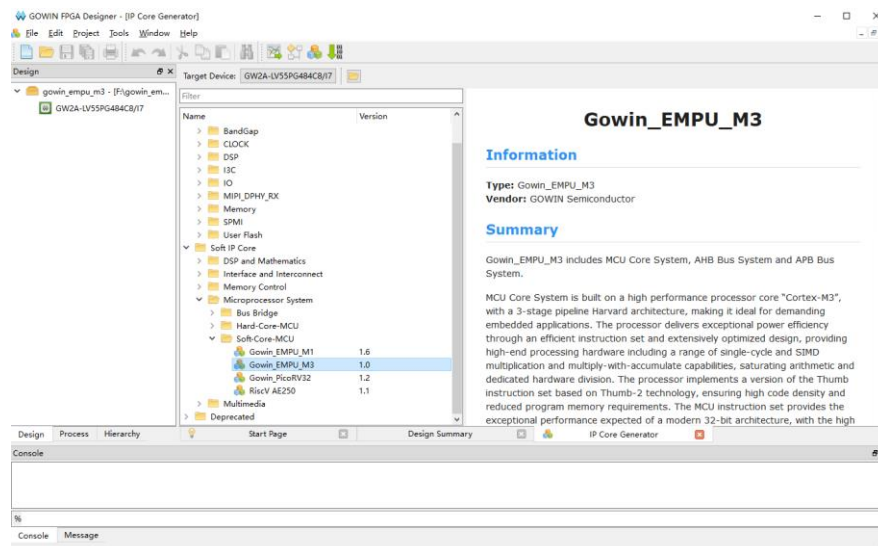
GOWIN FPGA Designer - [IP Core Generator]

File Edit Project Tools Window Help

Design

gowin_empu_m3 - [F:\gowin_em...
GW2A-LV55PG484C8/I7

Target Device: GW2A-LV55PG484C8/I7

Filter

| Name | Version |
|---|---|
| BandGap | |
| CLOCK | |
| DSP | |
| I3C | |
| IO | |
| MIPI_DPHY_RX | |
| Memory | |
| SPMI | |
| User Flash | |
| Soft IP Core | |
| DSP and Mathematics | |
| Interface and Interconnect | |
| Memory Control | |
| Microprocessor System | |
| Bus Bridge | |
| Hard-Core-MCU | |
| Soft-Core-MCU | |
| Gowin_EMPU_M1 | 1.6 |
| Gowin_EMPU_M3 | 1.0 |
| Gowin_PicoRV32 | 1.2 |
| RiscV AE250 | 1.1 |
| Multimedia | |
| Deprecated | |

Gowin_EMPU_M3

Information

Type: Gowin_EMPU_M3
Vendor: GOWIN Semiconductor

Summary

Gowin_EMPU_M3 includes MCU Core System, AHB Bus System and APB Bus System.

MCU Core System is built on a high performance processor core "Cortex-M3", with a 3-stage pipeline Harvard architecture, making it ideal for demanding embedded applications. The processor delivers exceptional power efficiency through an efficient instruction set and extensively optimized design, providing high-end processing hardware including a range of single-cycle and SIMD multiplication and multiply-with-accumulate capabilities, saturating arithmetic and dedicated hardware division. The processor implements a version of the Thumb instruction set based on Thumb-2 technology, ensuring high code density and reduced program memory requirements. The MCU instruction set provides the exceptional performance expected of a modern 32-bit architecture, with the high

Design Process Hierarchy

Start Page

Design Summary

IP Core Generator

Console

%

Console Message